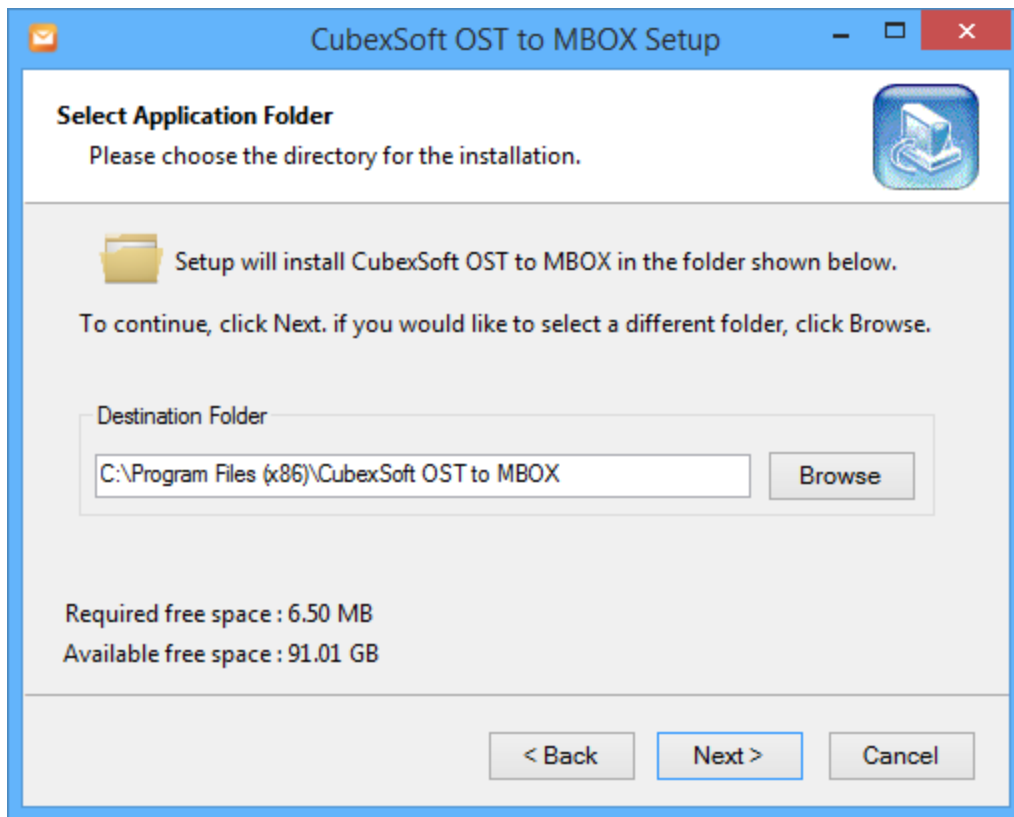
CubexSoft OST to MBOX Setup

Select Application Folder

Please choose the directory for the installation.

Setup will install CubexSoft OST to MBOX in the folder shown below.

To continue, click Next. if you would like to select a different folder, click Browse.

Destination Folder

C:\Program Files (x86)\CubexSoft OST to MBOX

Browse

Required free space : 6.50 MB

Available free space : 91.01 GB

< Back

Next >

Cancel